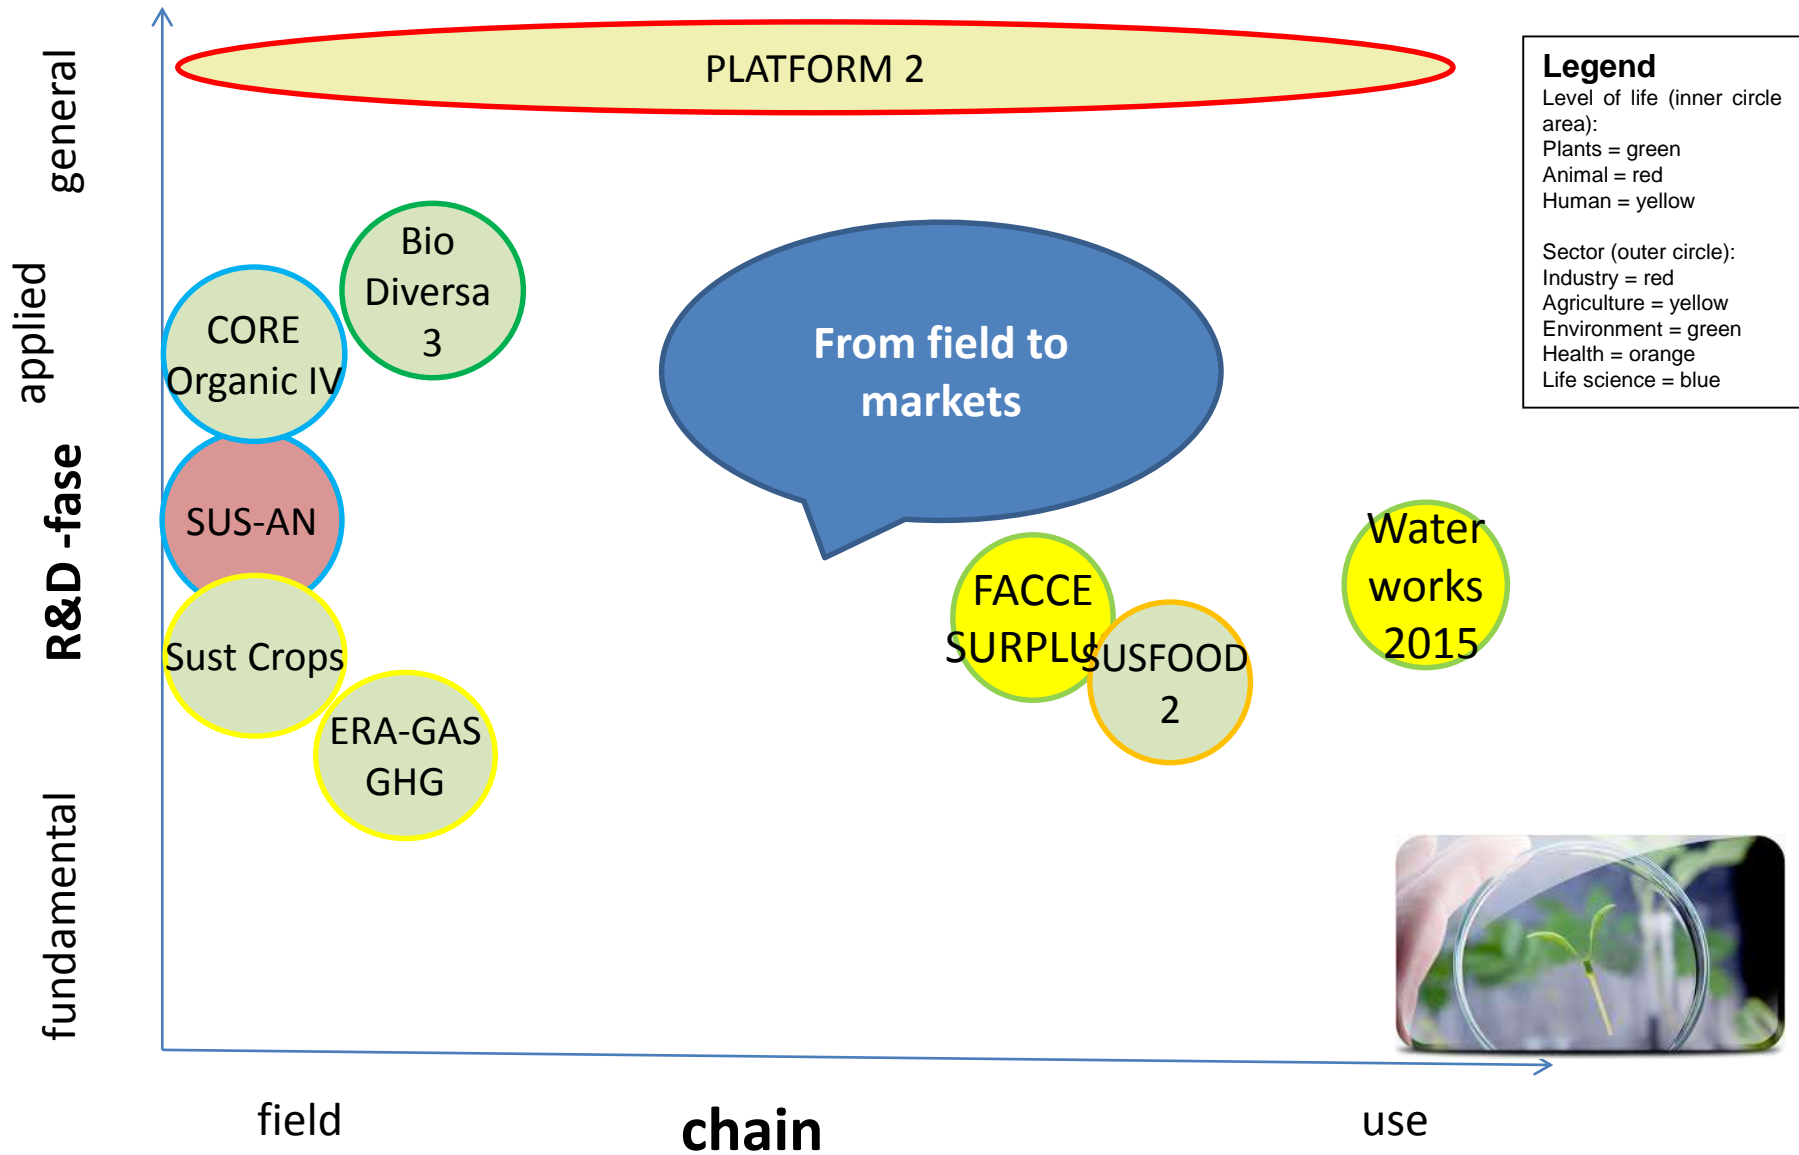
general

applied

R&D -fase

fundamental

PLATFORM 2

Legend
Level of life (inner circle area):
Plants = green
Animal = red
Human = yellow

Sector (outer circle):
Industry = red
Agriculture = yellow
Environment = green
Health = orange
Life science = blue

Bio Diversa 3

CORE Organic IV

From field to markets

SUS-AN

Water works 2015

FACCE SURPLU

SUSFOOD 2

Sust Crops

ERA-GAS GHG

field

chain

use